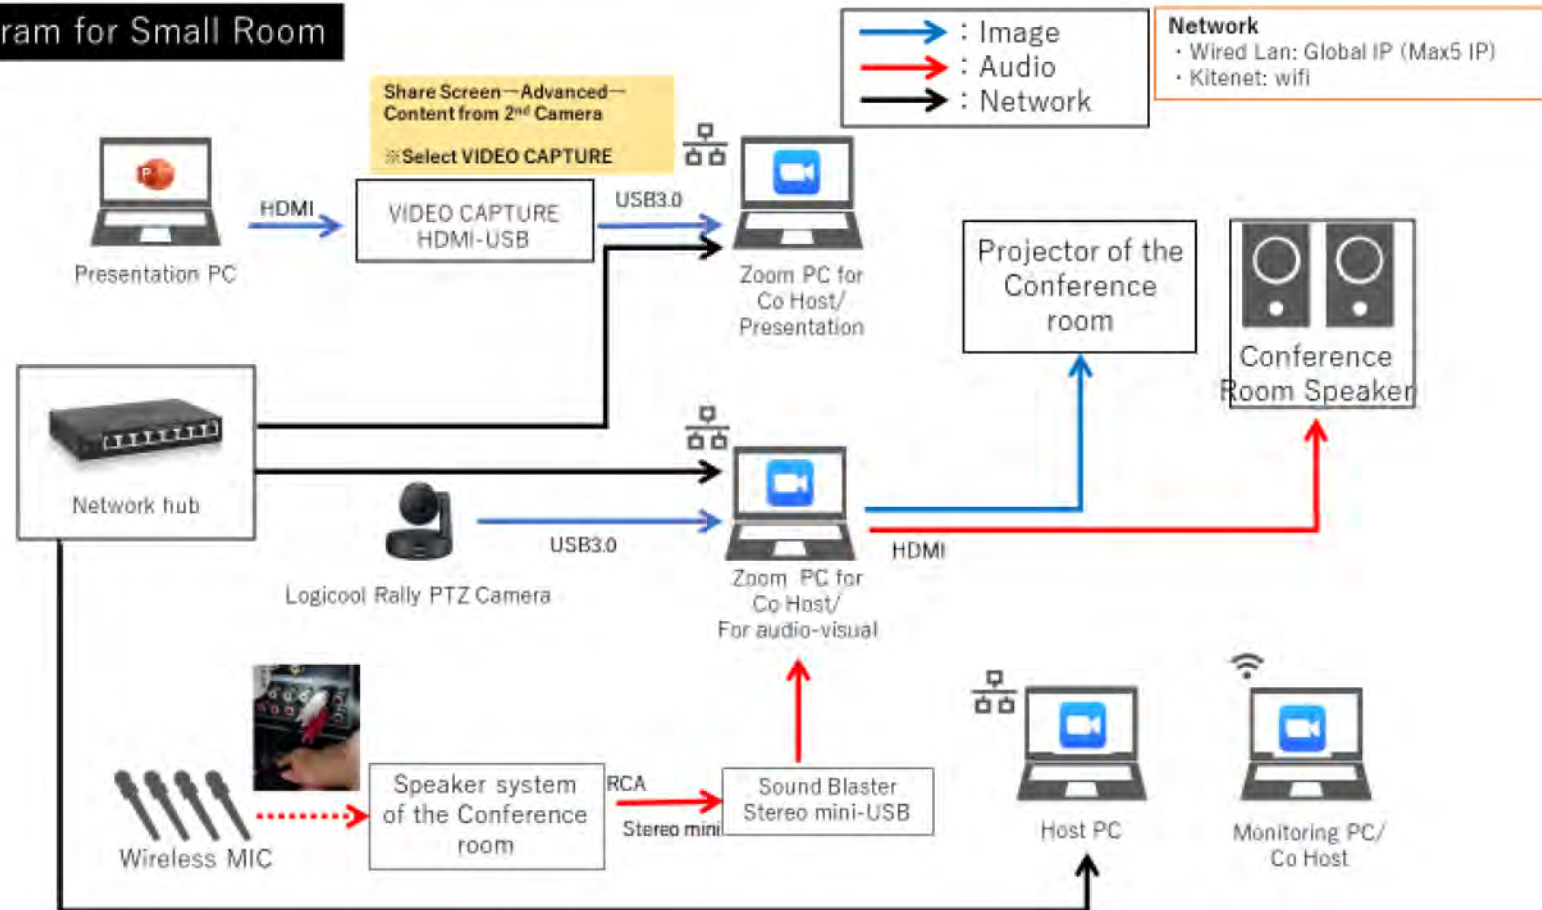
ram for Small Room

: Image
: Audio
: Network

Network
・Wired Lan: Global IP (Max5 IP)
・Kitenet: wifi

Share Screen→Advanced→Content from 2nd Camera

※Select VIDEO CAPTURE

Presentation PC

HDMI

VIDEO CAPTURE HDMI-USB

USB3.0

Zoom PC for Co Host/ Presentation

Projector of the Conference room

Conference Room Speaker

Network hub

Logicool Rally PTZ Camera

USB3.0

Zoom PC for Co Host/ For audio-visual

HDMI

Wireless MIC

Speaker system of the Conference room

RCA

Stereo mini

Sound Blaster Stereo mini-USB

Host PC

Monitoring PC/ Co Host